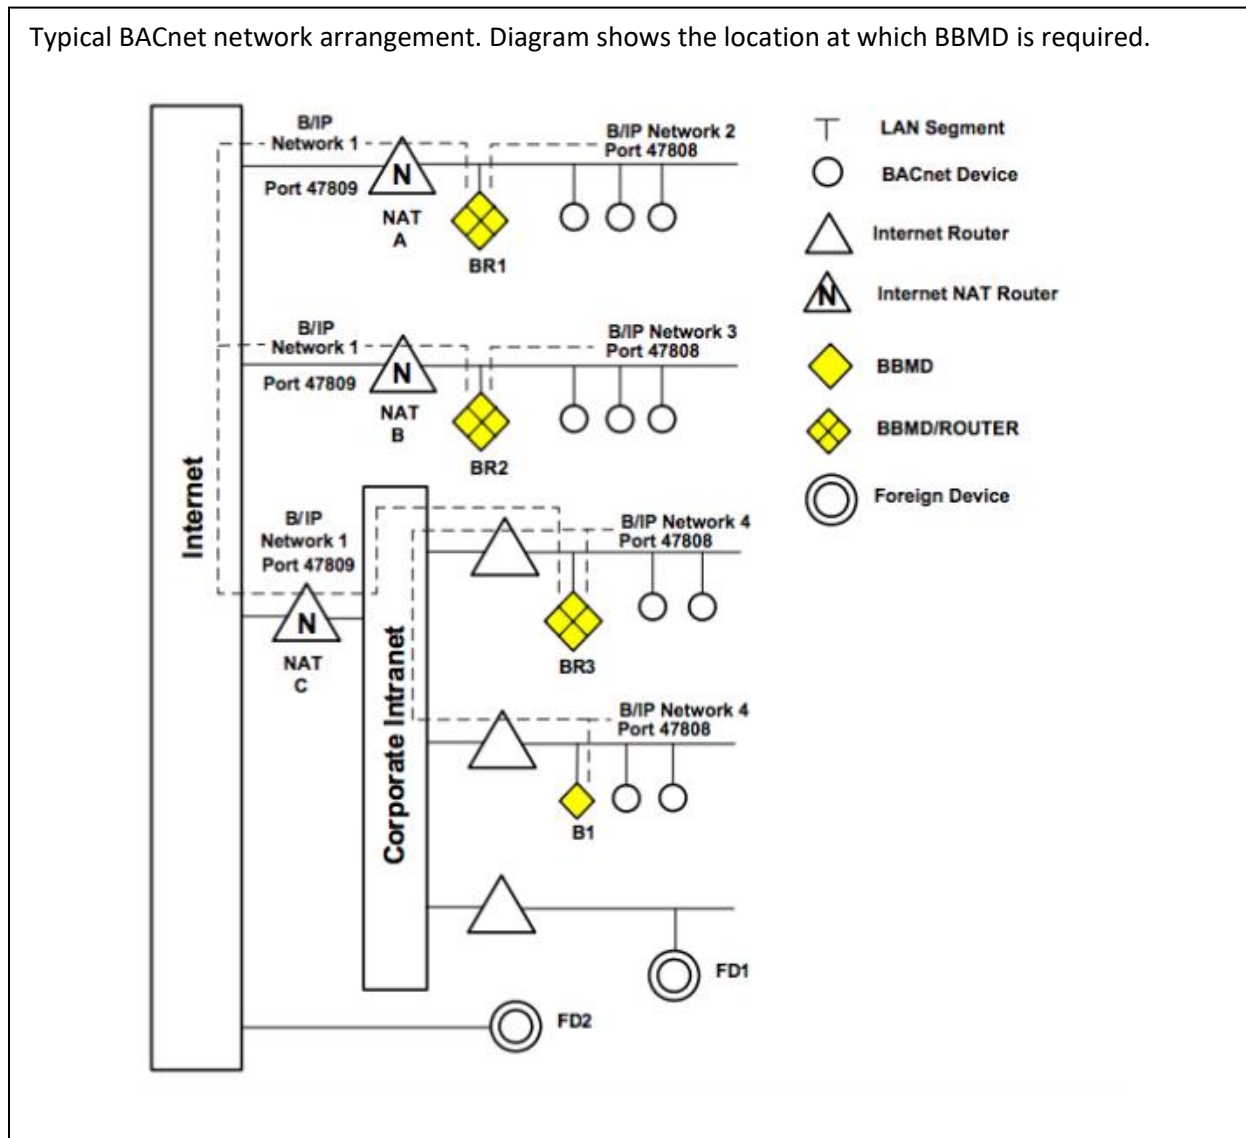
Typical BACnet network arrangement. Diagram shows the location at which BBMD is required.

B/IP Network 1
Port 47809
N
NAT A
BR1
B/IP Network 2 Port 47808

B/IP Network 1
Port 47809
N
NAT B
BR2
B/IP Network 3 Port 47808

Internet

B/IP Network 1 Port 47809
N
NAT C
Corporate Intranet
B/IP Network 4 Port 47808
BR3
B/IP Network 4 Port 47808
B1
FD1
FD2

LAN Segment
BACnet Device
Internet Router
N
Internet NAT Router
BBMD
BBMD/ROUTER
Foreign Device